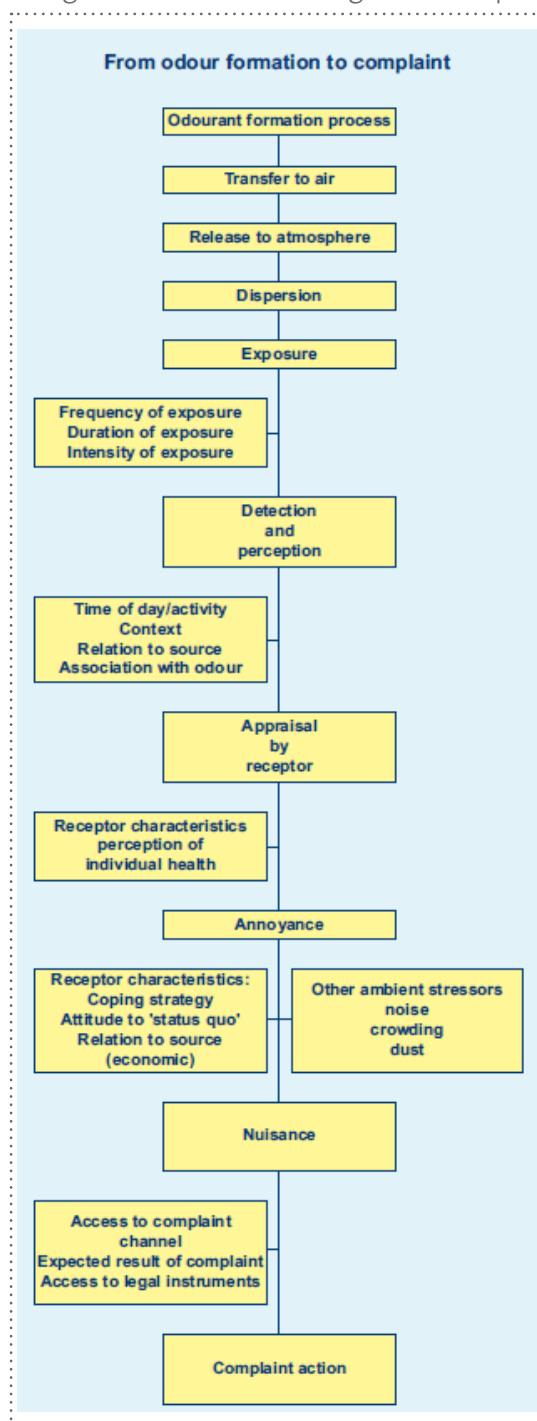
From odour formation to complaint

Odourant formation process

Transfer to air

Release to atmosphere

Dispersion

Exposure

Frequency of exposure
Duration of exposure
Intensity of exposure

Detection and perception

Time of day/activity
Context
Relation to source
Association with odour

Appraisal by receptor

Receptor characteristics
perception of
individual health

Annoyance

Receptor characteristics:
Coping strategy
Attitude to 'status quo'
Relation to source
(economic)

Other ambient stressors
noise
crowding
dust

Nuisance

Access to complaint channel
Expected result of complaint
Access to legal instruments

Complaint action